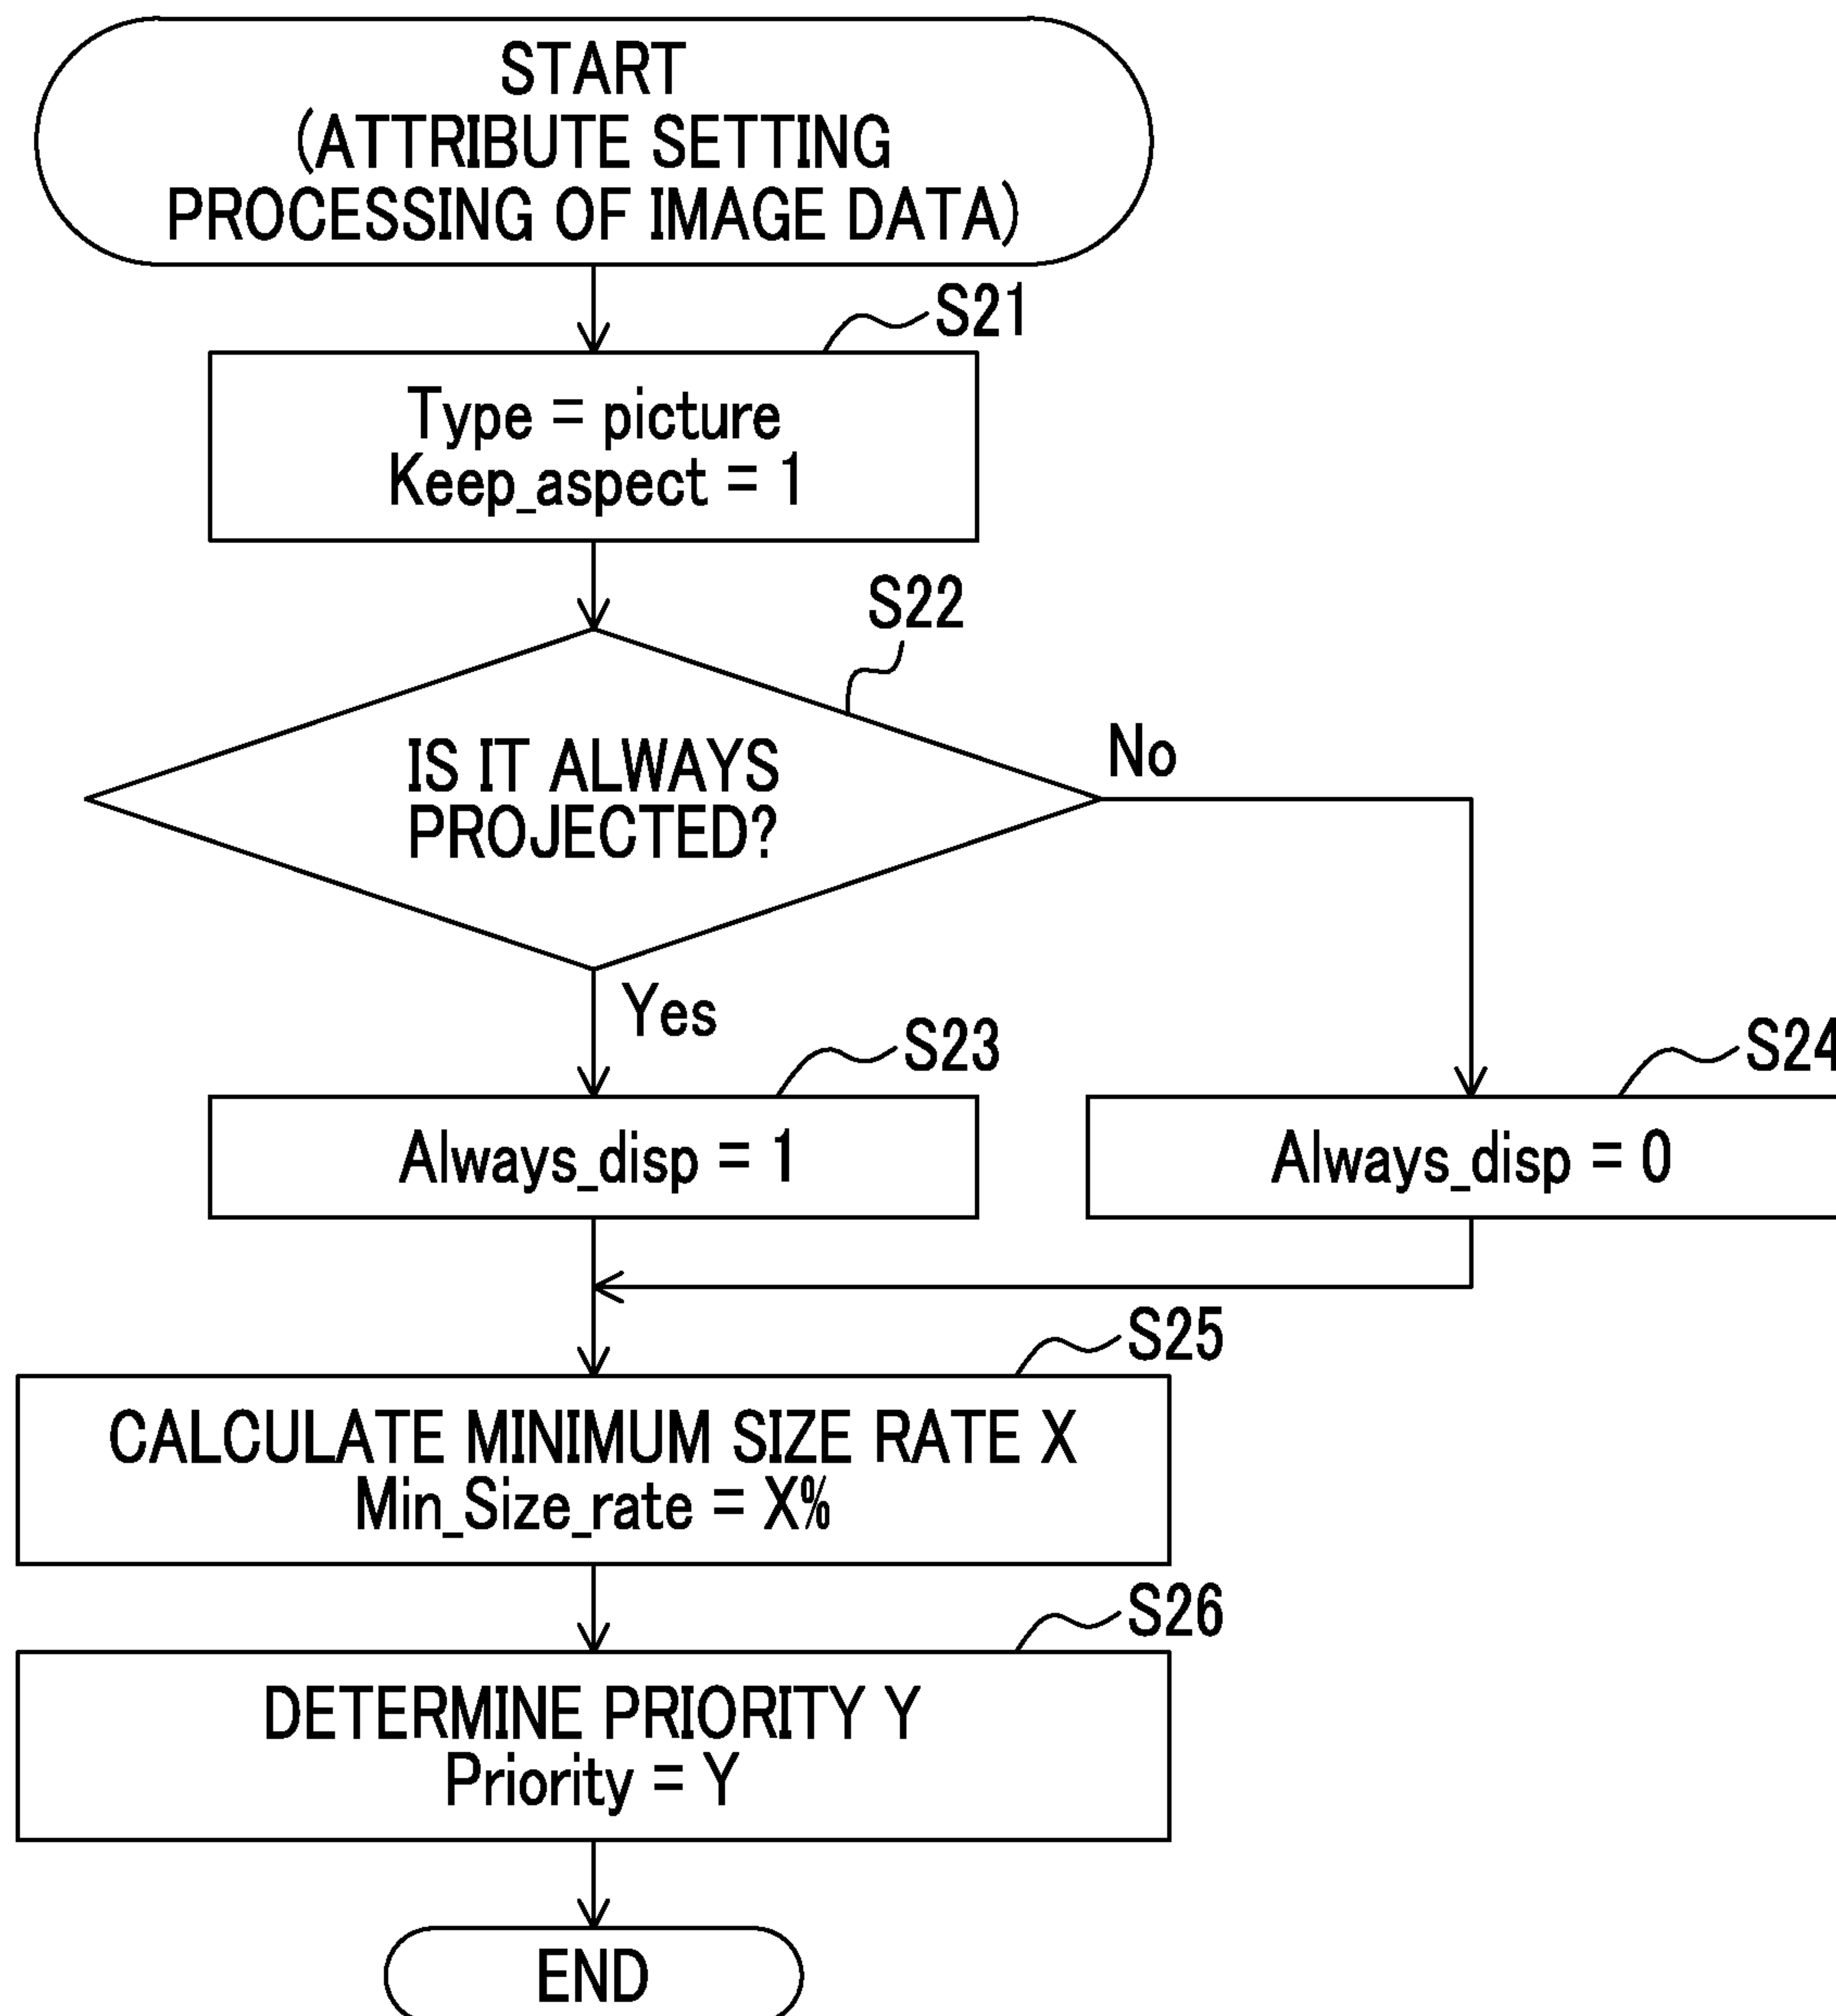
START
(ATTRIBUTE SETTING
PROCESSING OF IMAGE DATA)

S21

Type = picture
Keep_aspect = 1

S22

IS IT ALWAYS
PROJECTED?

No

Yes

S23

Always_disp = 1

S24

Always_disp = 0

S25

CALCULATE MINIMUM SIZE RATE X
Min_Size_rate = X%

S26

DETERMINE PRIORITY Y
Priority = Y

END